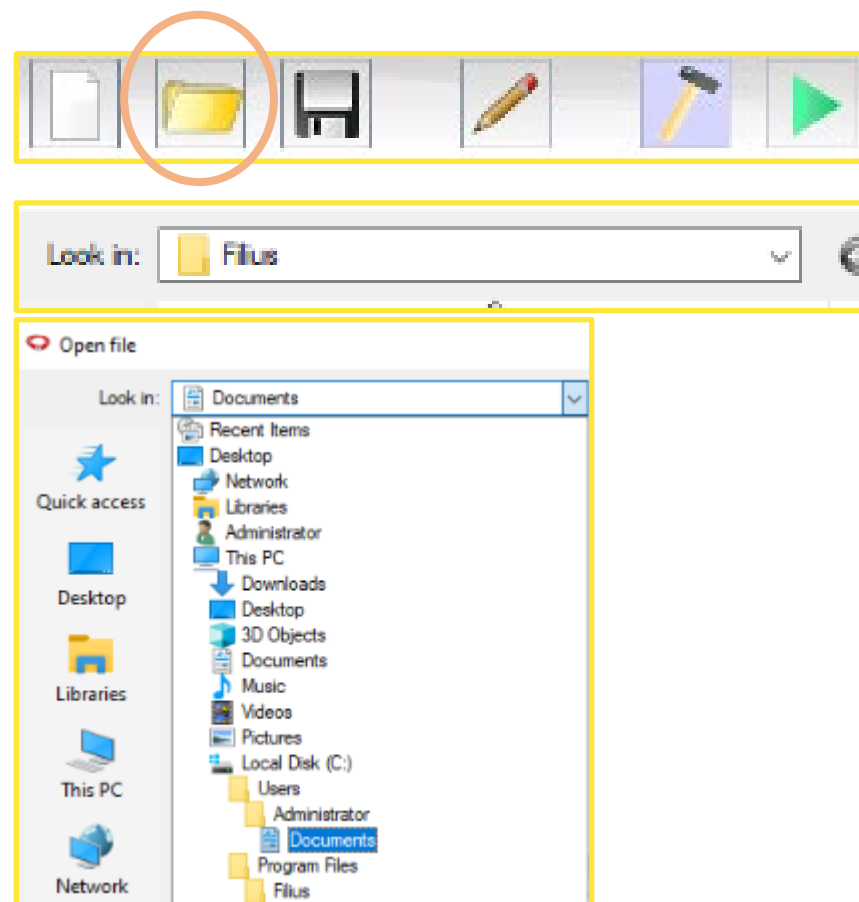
Look in: Filius

Open file

Look in: Documents

Quick access

Desktop

Libraries

This PC

Network

Recent Items
Desktop
Network
Libraries
Administrator
This PC
Downloads
Desktop
3D Objects
Documents
Music
Videos
Pictures
Local Disk (C:)
Users
Administrator
Documents
Program Files
Filius